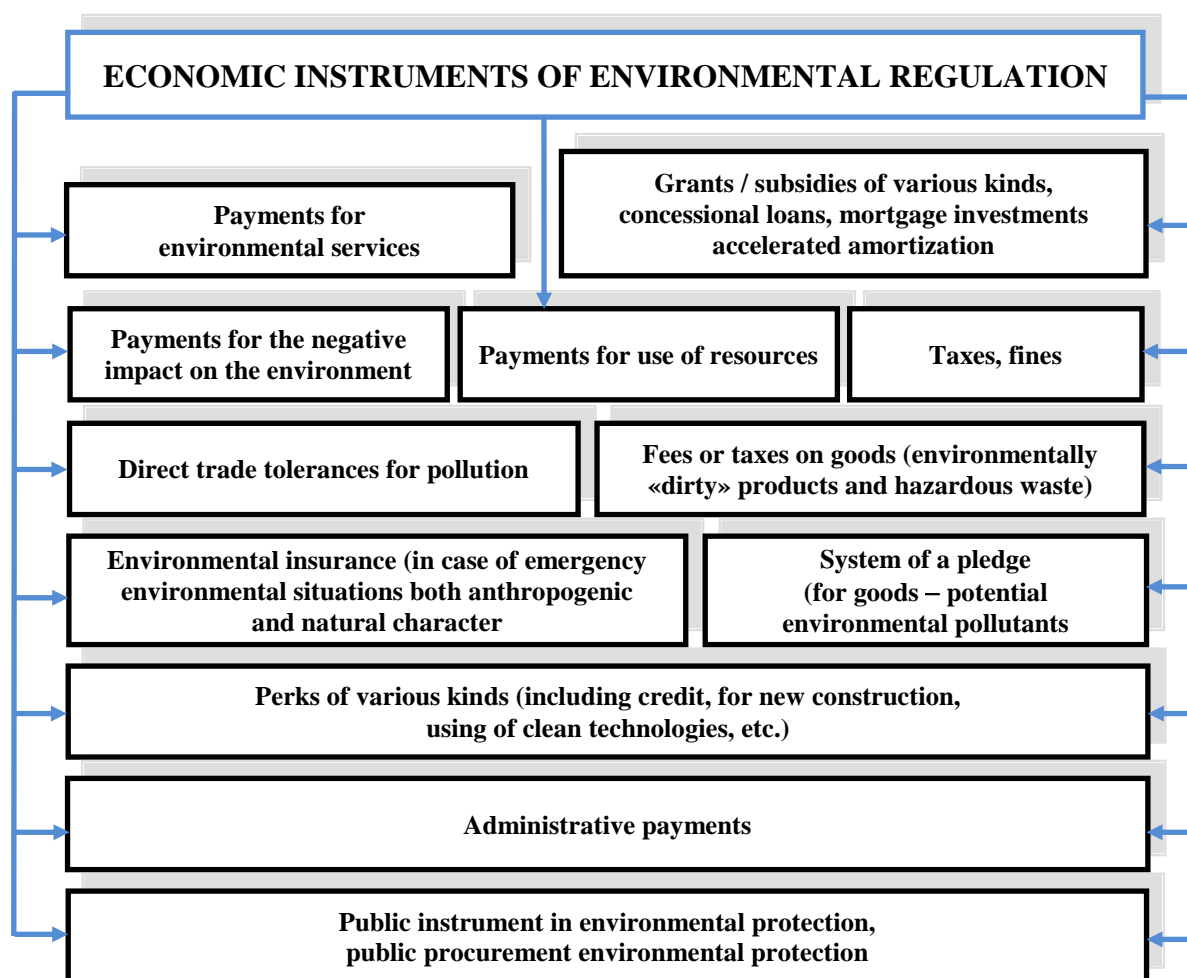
ECONOMIC INSTRUMENTS OF ENVIRONMENTAL REGULATION

Payments for environmental services

Grants / subsidies of various kinds, concessional loans, mortgage investments accelerated amortization

Payments for the negative impact on the environment

Payments for use of resources

Taxes, fines

Direct trade tolerances for pollution

Fees or taxes on goods (environmentally «dirty» products and hazardous waste)

Environmental insurance (in case of emergency environmental situations both anthropogenic and natural character

System of a pledge (for goods – potential environmental pollutants

Perks of various kinds (including credit, for new construction, using of clean technologies, etc.)

Administrative payments

Public instrument in environmental protection, public procurement environmental protection